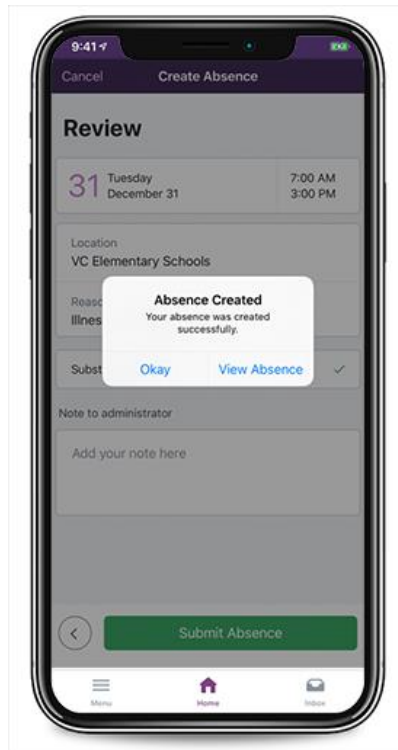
9:41

Cancel

Create Absence

Review

31 Tuesday December 31

7:00 AM
3:00 PM

Location
VC Elementary Schools

Reaso
Illnes

Absence Created
Your absence was created successfully.

Okay

View Absence

Subst

Note to administrator

Add your note here

Submit Absence

Menu

Home

Inbox